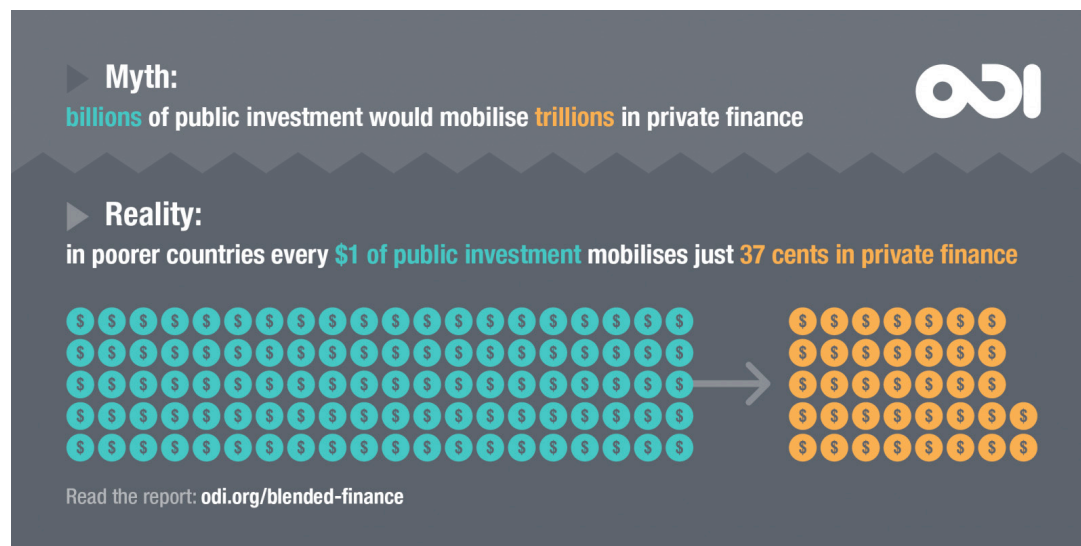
Myth:
billions of public investment would mobilise trillions in private finance

ODI

Reality:
in poorer countries every $1 of public investment mobilises just 37 cents in private finance

Read the report: odi.org/blended-finance